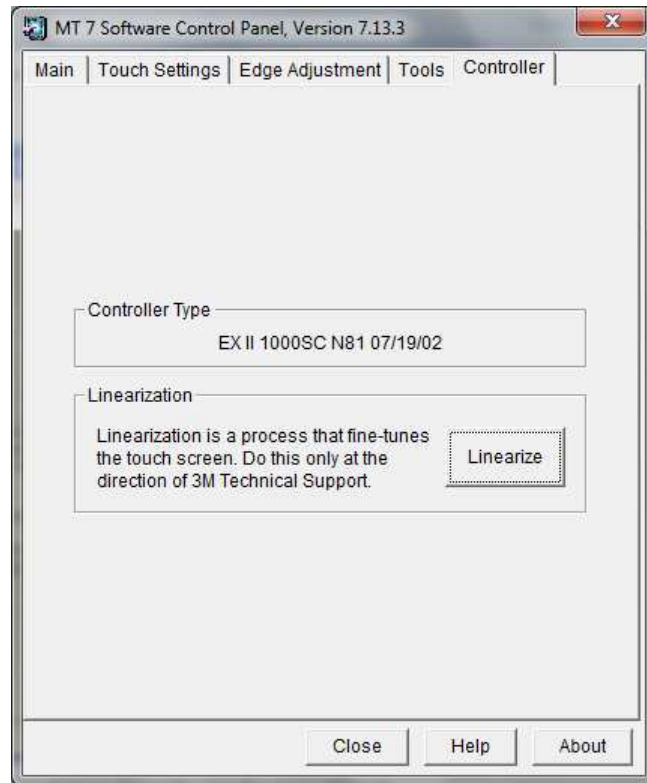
MT 7 Software Control Panel, Version 7.13.3

Main | Touch Settings | Edge Adjustment | Tools | Controller

Controller Type

EX II 1000SC N81 07/19/02

Linearization

Linearization is a process that fine-tunes the touch screen. Do this only at the direction of 3M Technical Support.

Linearize

Close | Help | About